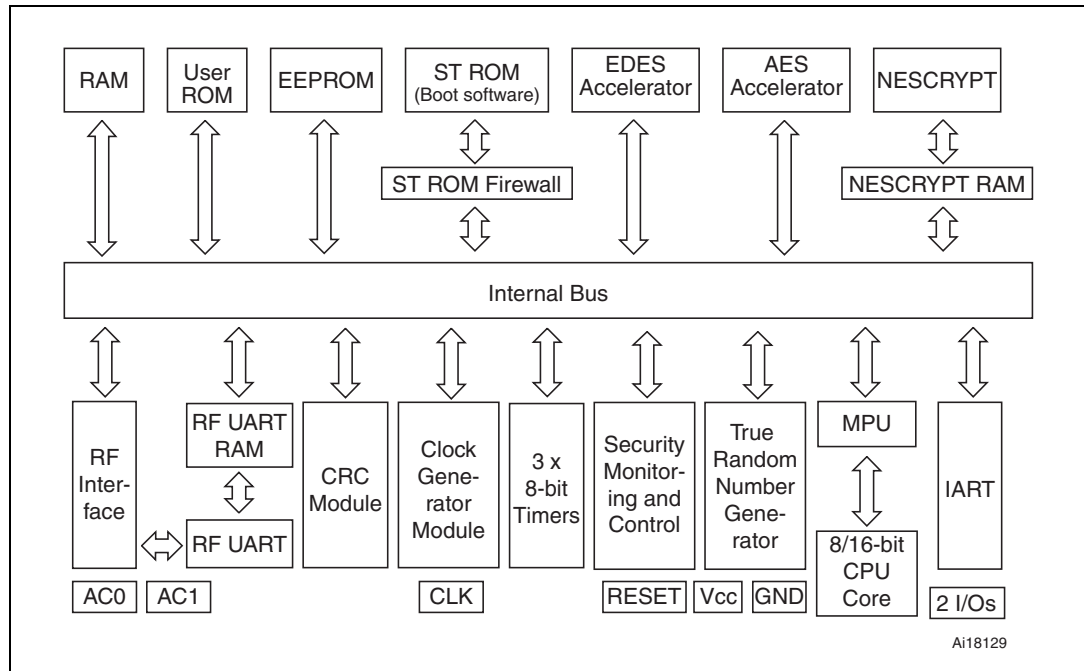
RAM

User ROM

EEPROM

ST ROM (Boot software)

EDES Accelerator

AES Accelerator

NESCRYPT

ST ROM Firewall

NESCRYPT RAM

Internal Bus

RF Interface

RF UART RAM

RF UART

CRC Module

Clock Generator Module

3 x 8-bit Timers

Security Monitoring and Control

True Random Number Generator

MPU

8/16-bit CPU Core

IART

AC0

AC1

CLK

RESET

Vcc

GND

2 I/Os

Ai18129